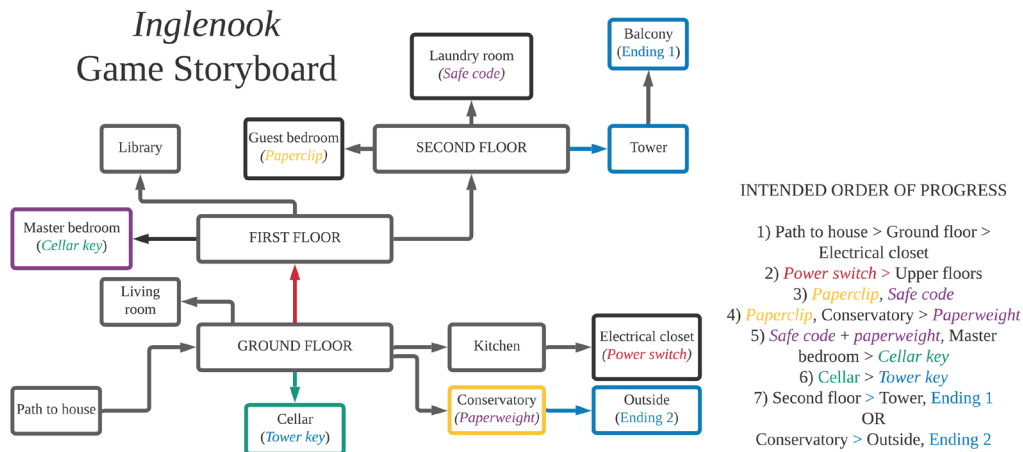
Inglenook
Game Storyboard

Laundry room
(Safe code)

Balcony
(Ending 1)

Library

Guest bedroom
(Paperclip)

SECOND FLOOR

Tower

Master bedroom
(Cellar key)

FIRST FLOOR

Living room

GROUND FLOOR

Kitchen

Electrical closet
(Power switch)

Path to house

Conservatory
(Paperweight)

Outside
(Ending 2)

Cellar
(Tower key)

INTENDED ORDER OF PROGRESS

1) Path to house > Ground floor > Electrical closet
2) Power switch > Upper floors
3) Paperclip, Safe code
4) Paperclip, Conservatory > Paperweight
5) Safe code + paperweight, Master bedroom > Cellar key
6) Cellar > Tower key
7) Second floor > Tower, Ending 1
OR
Conservatory > Outside, Ending 2